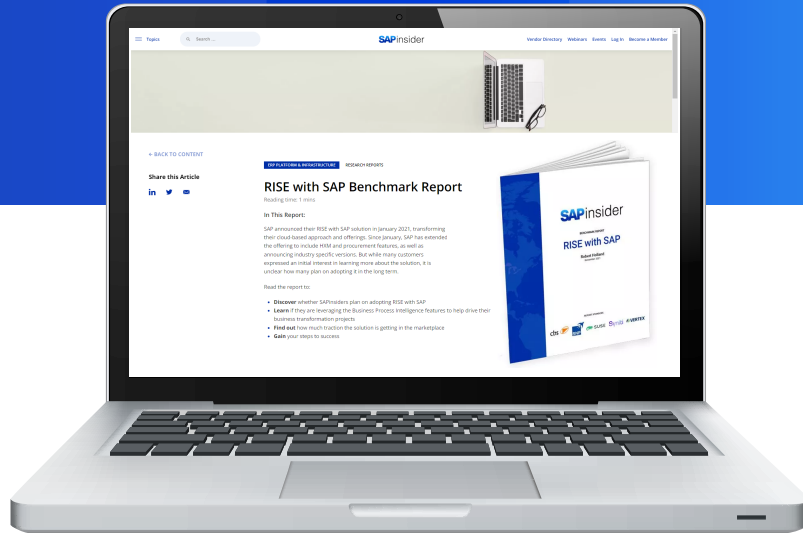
Topics Search ... SAPinsider Vendor Directory Webinars Events Log In Become a Member

← BACK TO CONTENT

Share this Article

ERP PLATFORM & INFRASTRUCTURE RESEARCH REPORTS

RISE with SAP Benchmark Report

Reading time: 1 mins

In This Report:

SAP announced their RISE with SAP solution in January 2021, transforming their cloud-based approach and offerings. Since January, SAP has extended the offering to include HXM and procurement features, as well as announcing industry specific versions. But while many customers expressed an initial interest in learning more about the solution, it is unclear how many plan on adopting it in the long term.

Read the report to:

- **Discover** whether SAPinsiders plan on adopting RISE with SAP
- **Learn** if they are leveraging the Business Process Intelligence features to help drive their business transformation projects
- **Find out** how much traction the solution is getting in the marketplace
- **Gain** your steps to success

SAPinsider

RISE with SAP

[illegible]

cbs SUSE VERTEX